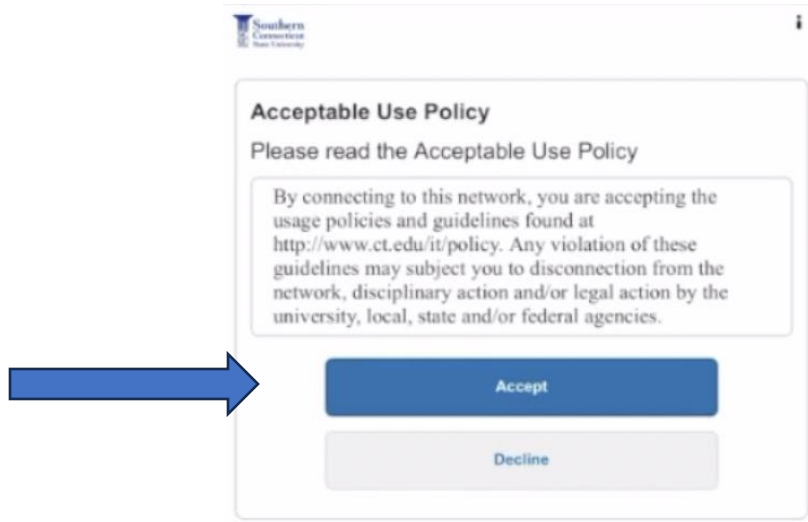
Southern Connecticut State University

Acceptable Use Policy

Please read the Acceptable Use Policy

By connecting to this network, you are accepting the usage policies and guidelines found at http://www.ct.edu/it/policy. Any violation of these guidelines may subject you to disconnection from the network, disciplinary action and/or legal action by the university, local, state and/or federal agencies.

Accept

Decline